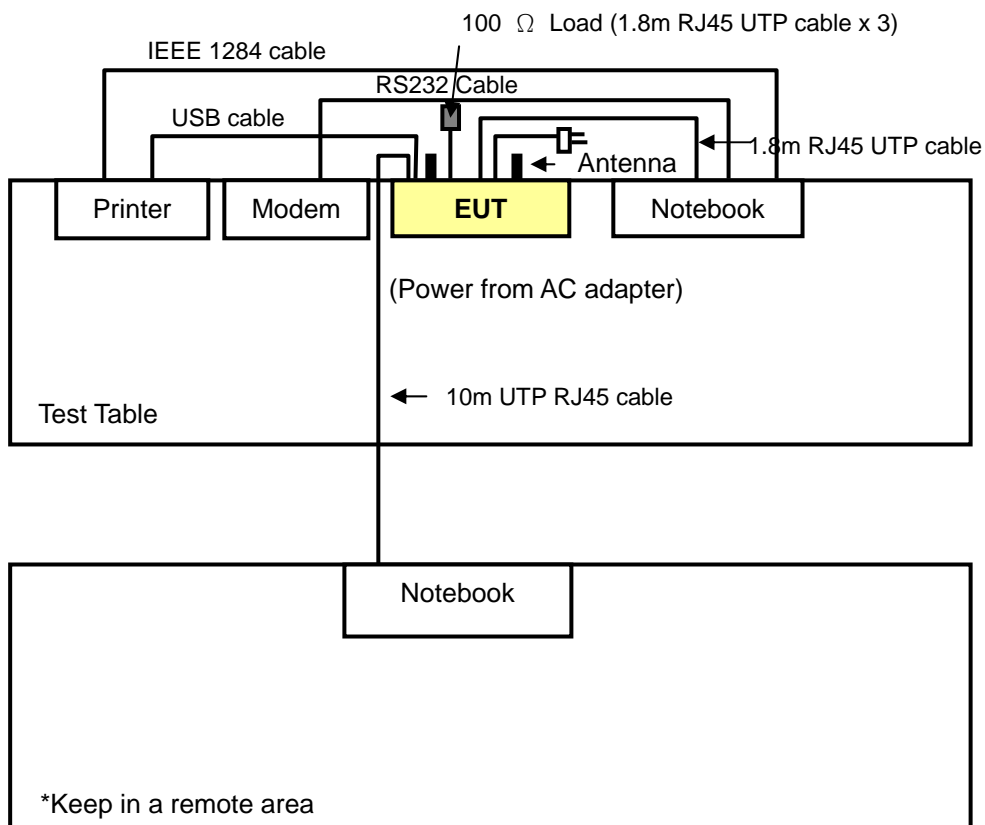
100 $\Omega$ Load (1.8m RJ45 UTP cable x 3)

IEEE 1284 cable

RS232 Cable

USB cable

1.8m RJ45 UTP cable

Antenna

Printer

Modem

EUT

Notebook

(Power from AC adapter)

10m UTP RJ45 cable

Test Table

Notebook

*Keep in a remote area